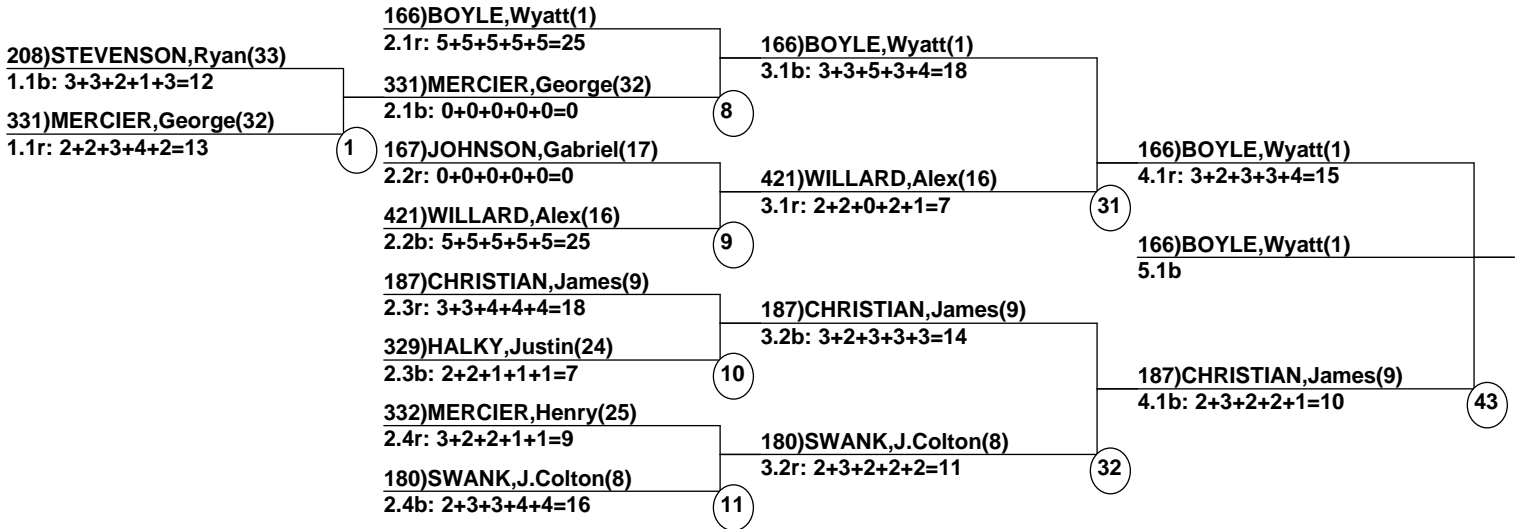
208)STEVENSON,Ryan(33)
1.1b: 3+3+2+1+3=12

331)MERCIER,George(32)
1.1r: 2+2+3+4+2=13

1

166)BOYLE,Wyatt(1)
2.1r: 5+5+5+5+5=25

331)MERCIER,George(32)
2.1b: 0+0+0+0+0=0

8

167)JOHNSON,Gabriel(17)
2.2r: 0+0+0+0+0=0

421)WILLARD,Alex(16)
2.2b: 5+5+5+5+5=25

9

187)CHRISTIAN,James(9)
2.3r: 3+3+4+4+4=18

329)HALKY,Justin(24)
2.3b: 2+2+1+1+1=7

10

332)MERCIER,Henry(25)
2.4r: 3+2+2+1+1=9

180)SWANK,J.Colton(8)
2.4b: 2+3+3+4+4=16

11

166)BOYLE,Wyatt(1)
3.1b: 3+3+5+3+4=18

421)WILLARD,Alex(16)
3.1r: 2+2+0+2+1=7

31

187)CHRISTIAN,James(9)
3.2b: 3+2+3+3+3=14

180)SWANK,J.Colton(8)
3.2r: 2+3+2+2+2=11

32

166)BOYLE,Wyatt(1)
4.1r: 3+2+3+3+4=15

187)CHRISTIAN,James(9)
4.1b: 2+3+2+2+1=10

43

166)BOYLE,Wyatt(1)
5.1b